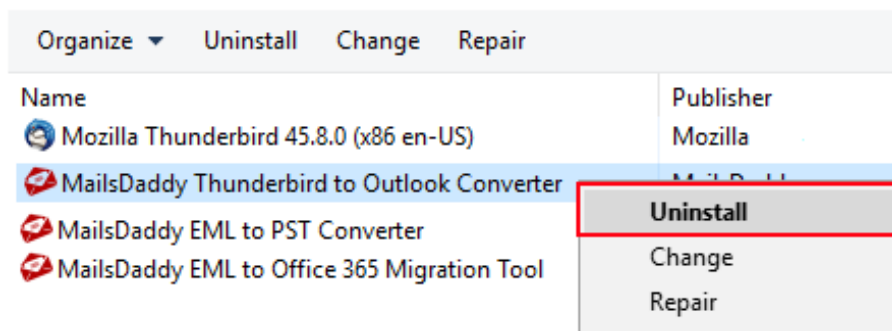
Organize ▾ Uninstall Change Repair

| Name | Publisher |
|---|---|
| Mozilla Thunderbird 45.8.0 (x86 en-US) | Mozilla |
| MailsDaddy Thunderbird to Outlook Converter | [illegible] |
| MailsDaddy EML to PST Converter | |
| MailsDaddy EML to Office 365 Migration Tool | |

Uninstall
Change
Repair